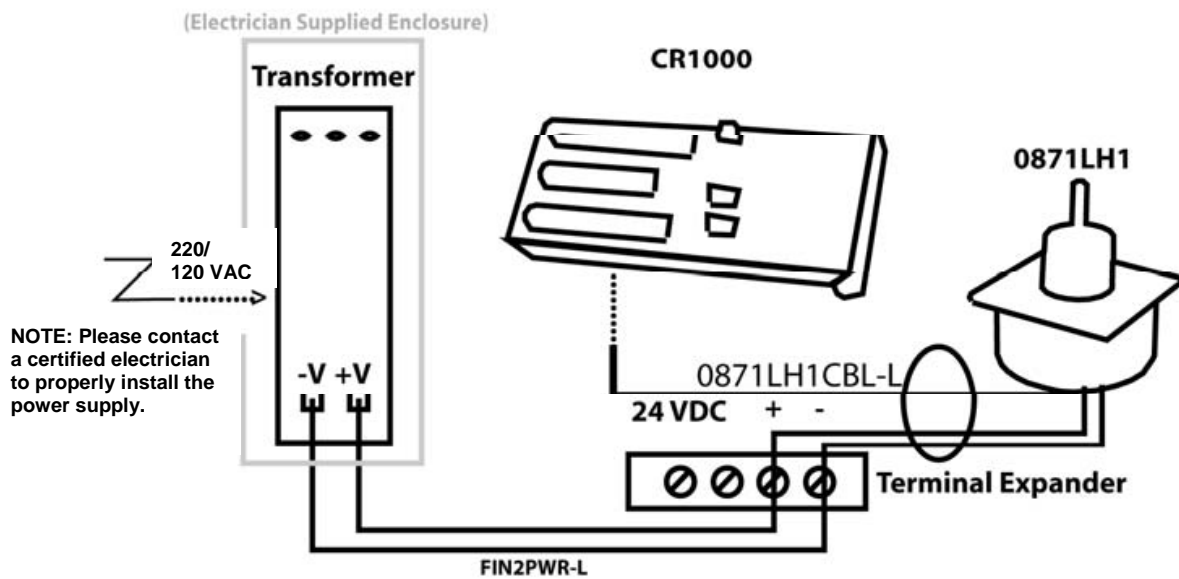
(Electrician Supplied Enclosure)

Transformer

CR1000

0871LH1

220/
120 VAC

NOTE: Please contact a certified electrician to properly install the power supply.

-V +V

0871LH1CBL-L

24 VDC + -

Terminal Expander

FIN2PWR-L